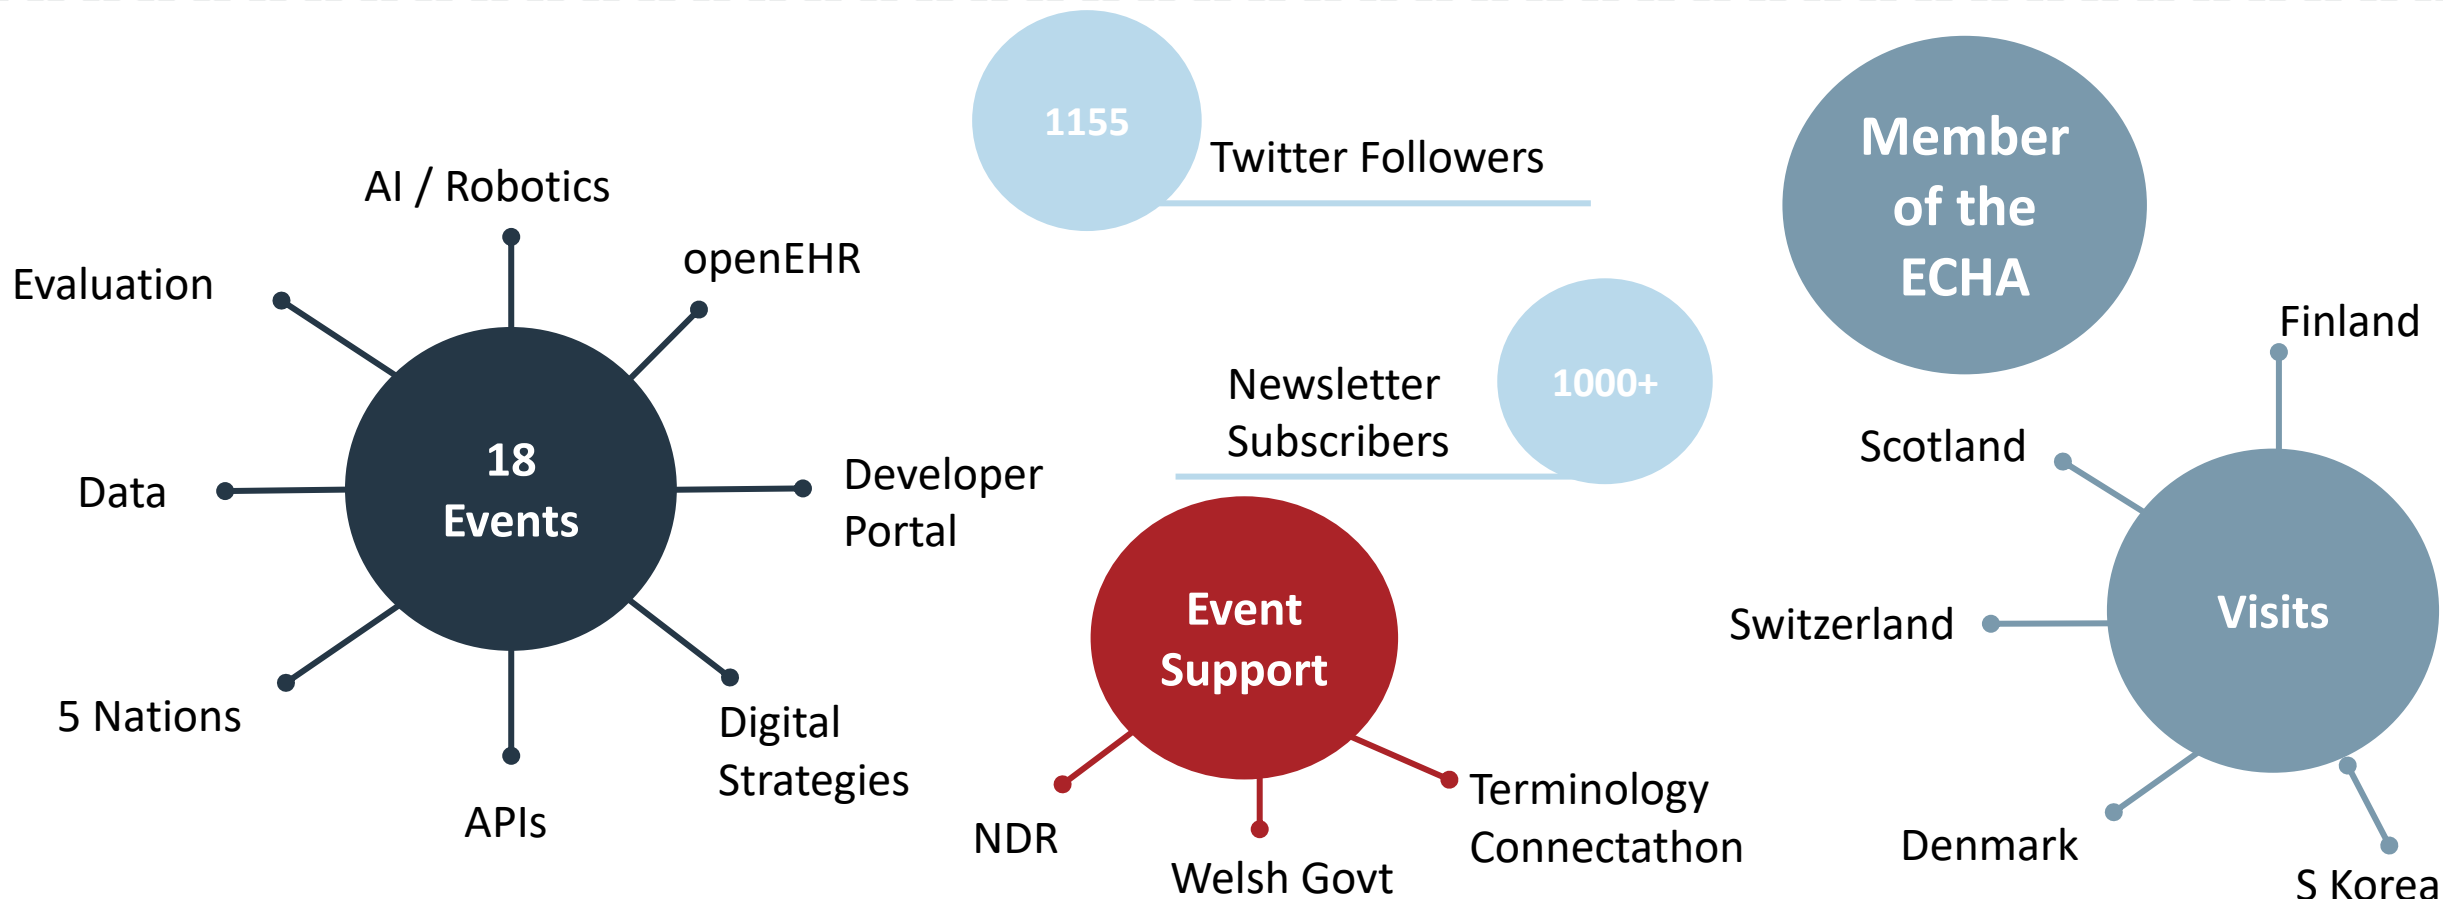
1155

Twitter Followers

Member of the ECHA

AI / Robotics

Evaluation

openEHR

18 Events

Data

Developer Portal

5 Nations

APIs

Digital Strategies

Newsletter Subscribers

1000+

Event Support

NDR

Welsh Govt

Terminology Connectathon

Finland

Scotland

Visits

Switzerland

Denmark

S Korea